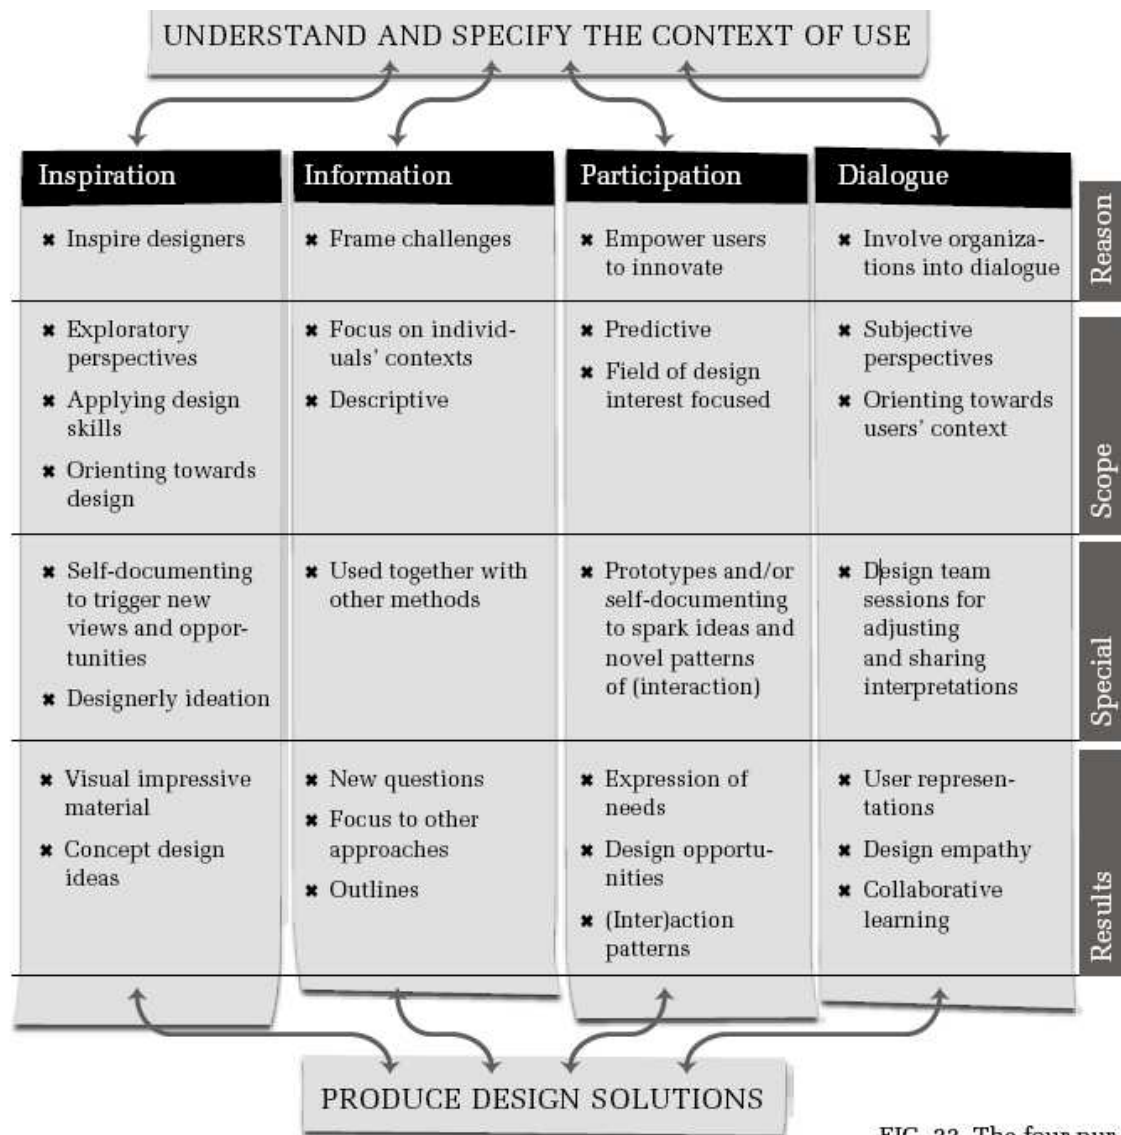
UNDERSTAND AND SPECIFY THE CONTEXT OF USE

| | Inspiration | Information | Participation | Dialogue |
|---|---|---|---|---|
| Reason | ✖ Inspire designers | ✖ Frame challenges | ✖ Empower users to innovate | ✖ Involve organizations into dialogue |
| Scope | ✖ Exploratory perspectives ✖ Applying design skills ✖ Orienting towards design | ✖ Focus on individuals' contexts ✖ Descriptive | ✖ Predictive ✖ Field of design interest focused | ✖ Subjective perspectives ✖ Orienting towards users' context |
| Special | ✖ Self-documenting to trigger new views and opportunities ✖ Designerly ideation | ✖ Used together with other methods | ✖ Prototypes and/or self-documenting to spark ideas and novel patterns of (interaction) | ✖ Design team sessions for adjusting and sharing interpretations |
| Results | ✖ Visual impressive material ✖ Concept design ideas | ✖ New questions ✖ Focus to other approaches ✖ Outlines | ✖ Expression of needs ✖ Design opportunities ✖ (Inter)action patterns | ✖ User representations ✖ Design empathy ✖ Collaborative learning |

PRODUCE DESIGN SOLUTIONS

FIG. 33. The four pur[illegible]